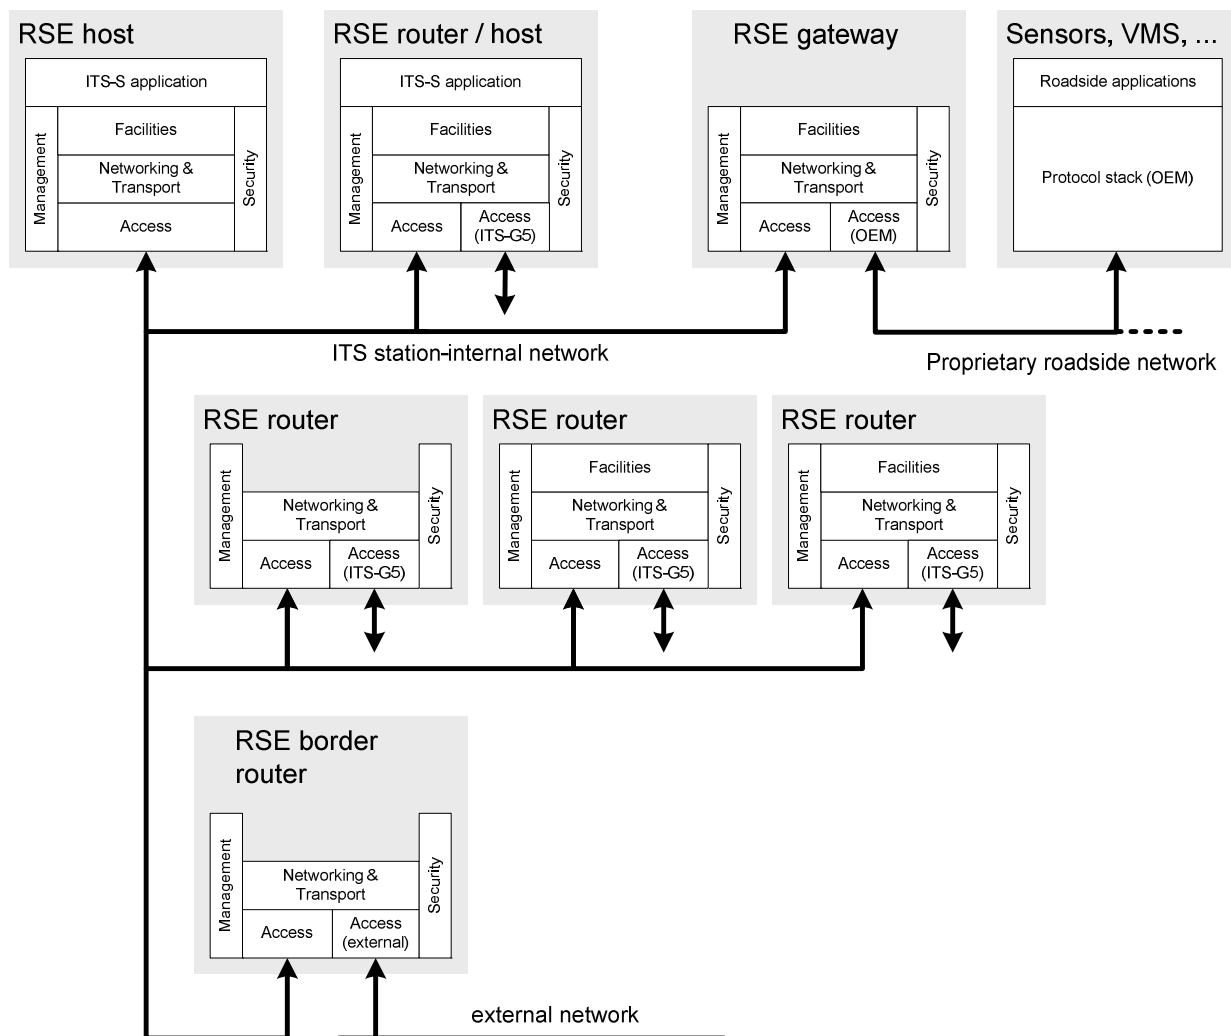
RSE host

ITS-S application

Management

Facilities

Networking & Transport

Access

Security

RSE router / host

ITS-S application

Management

Facilities

Networking & Transport

Access

Access (ITS-G5)

Security

RSE gateway

Management

Facilities

Networking & Transport

Access

Access (OEM)

Security

Sensors, VMS, ...

Roadside applications

Protocol stack (OEM)

ITS station-internal network

Proprietary roadside network

RSE router

Management

Networking & Transport

Access

Access (ITS-G5)

Security

RSE router

Management

Facilities

Networking & Transport

Access

Access (ITS-G5)

Security

RSE router

Management

Facilities

Networking & Transport

Access

Access (ITS-G5)

Security

RSE border router

Management

Networking & Transport

Access

Access (external)

Security

external network